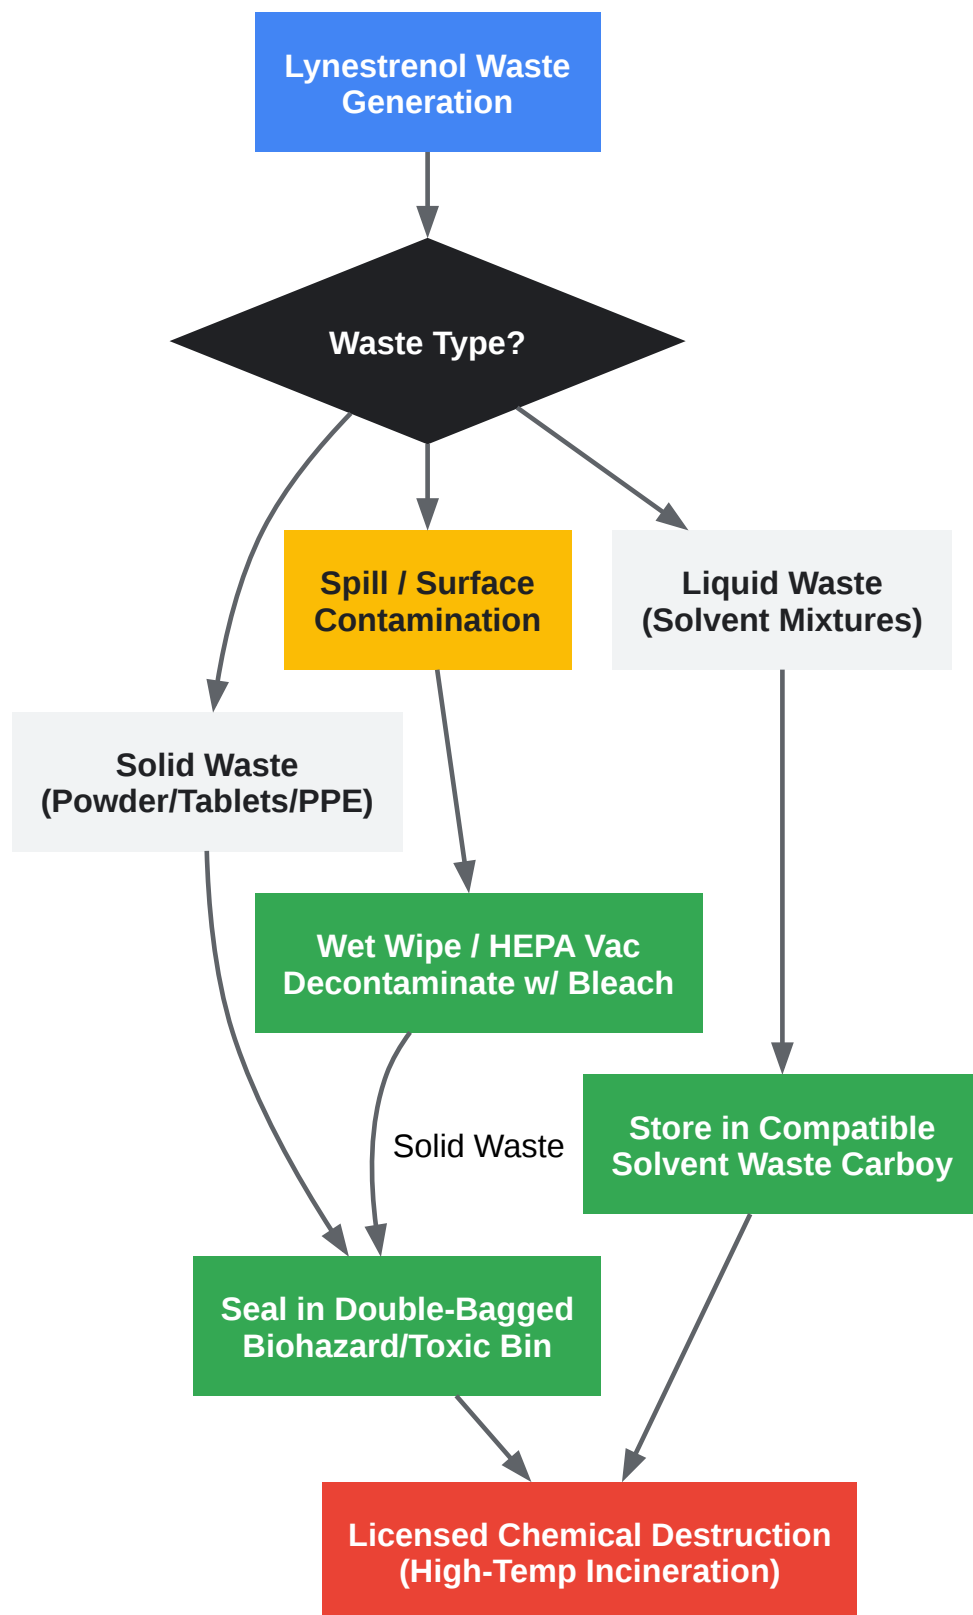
Lynestrenol Waste Generation

Waste Type?

Spill / Surface Contamination

Liquid Waste (Solvent Mixtures)

Solid Waste (Powder/Tablets/PPE)

Wet Wipe / HEPA Vac Decontaminate w/ Bleach

Solid Waste

Store in Compatible Solvent Waste Carboy

Seal in Double-Bagged Biohazard/Toxic Bin

Licensed Chemical Destruction (High-Temp Incineration)